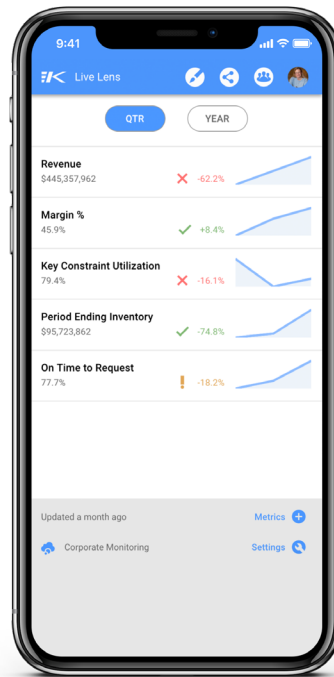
9:41

Live Lens

QTR
YEAR

Revenue
$445,357,962
-62.2%

Margin %
45.9%
+8.4%

Key Constraint Utilization
79.4%
-16.1%

Period Ending Inventory
$95,723,862
-74.8%

On Time to Request
77.7%
!
-18.2%

Updated a month ago
Metrics

Corporate Monitoring
Settings